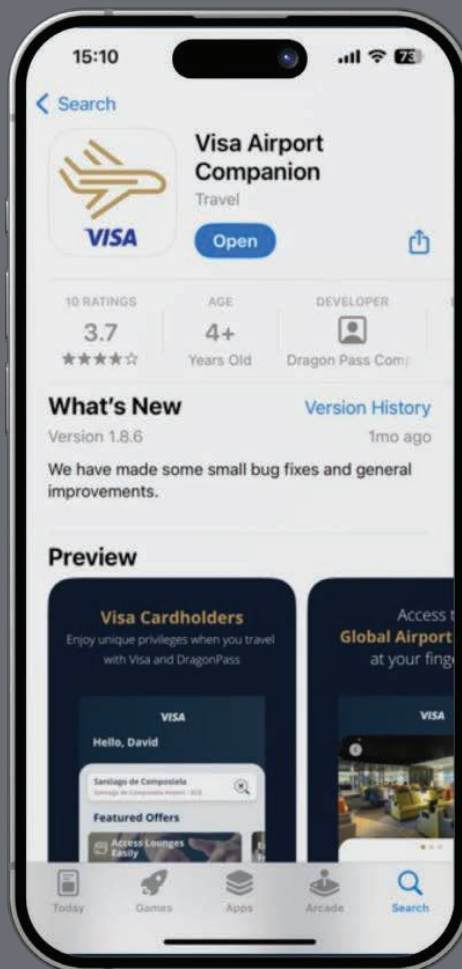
15:10

73

< Search

VISA

Visa Airport Companion

Travel

Open

10 RATINGS
3.7
★★★★☆

AGE
4+
Years Old

DEVELOPER
Dragon Pass Comp

What's New

Version History

Version 1.8.6

1mo ago

We have made some small bug fixes and general improvements.

Preview

Visa Cardholders

Enjoy unique privileges when you travel with Visa and DragonPass

VISA

Hello, David

Santiago de Compostela

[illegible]

Featured Offers

Access Lounges Easily

Access t

Global Airport

at your fing

VISA

Today

Games

Apps

Arcade

Search